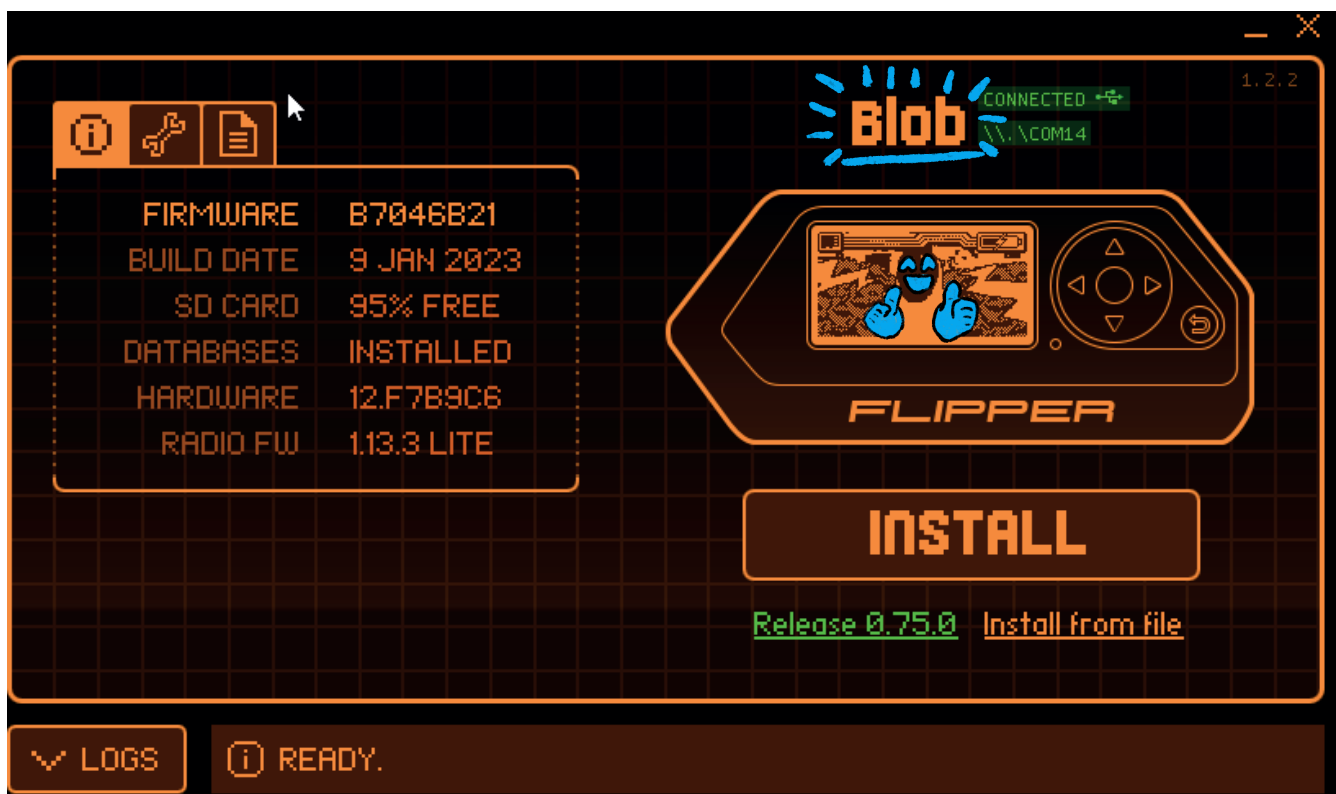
1.2.2

Blob
CONNECTED
\\.\COM14

| FIRMWARE | B7046B21 |
|---|---|
| BUILD DATE | 9 JAN 2023 |
| SD CARD | 95% FREE |
| DATABASES | INSTALLED |
| HARDWARE | 12.F7B9C6 |
| RADIO FW | 1.13.3 LITE |

FLIPPER

INSTALL

Release 0.75.0 Install from file

LOGS

READY.